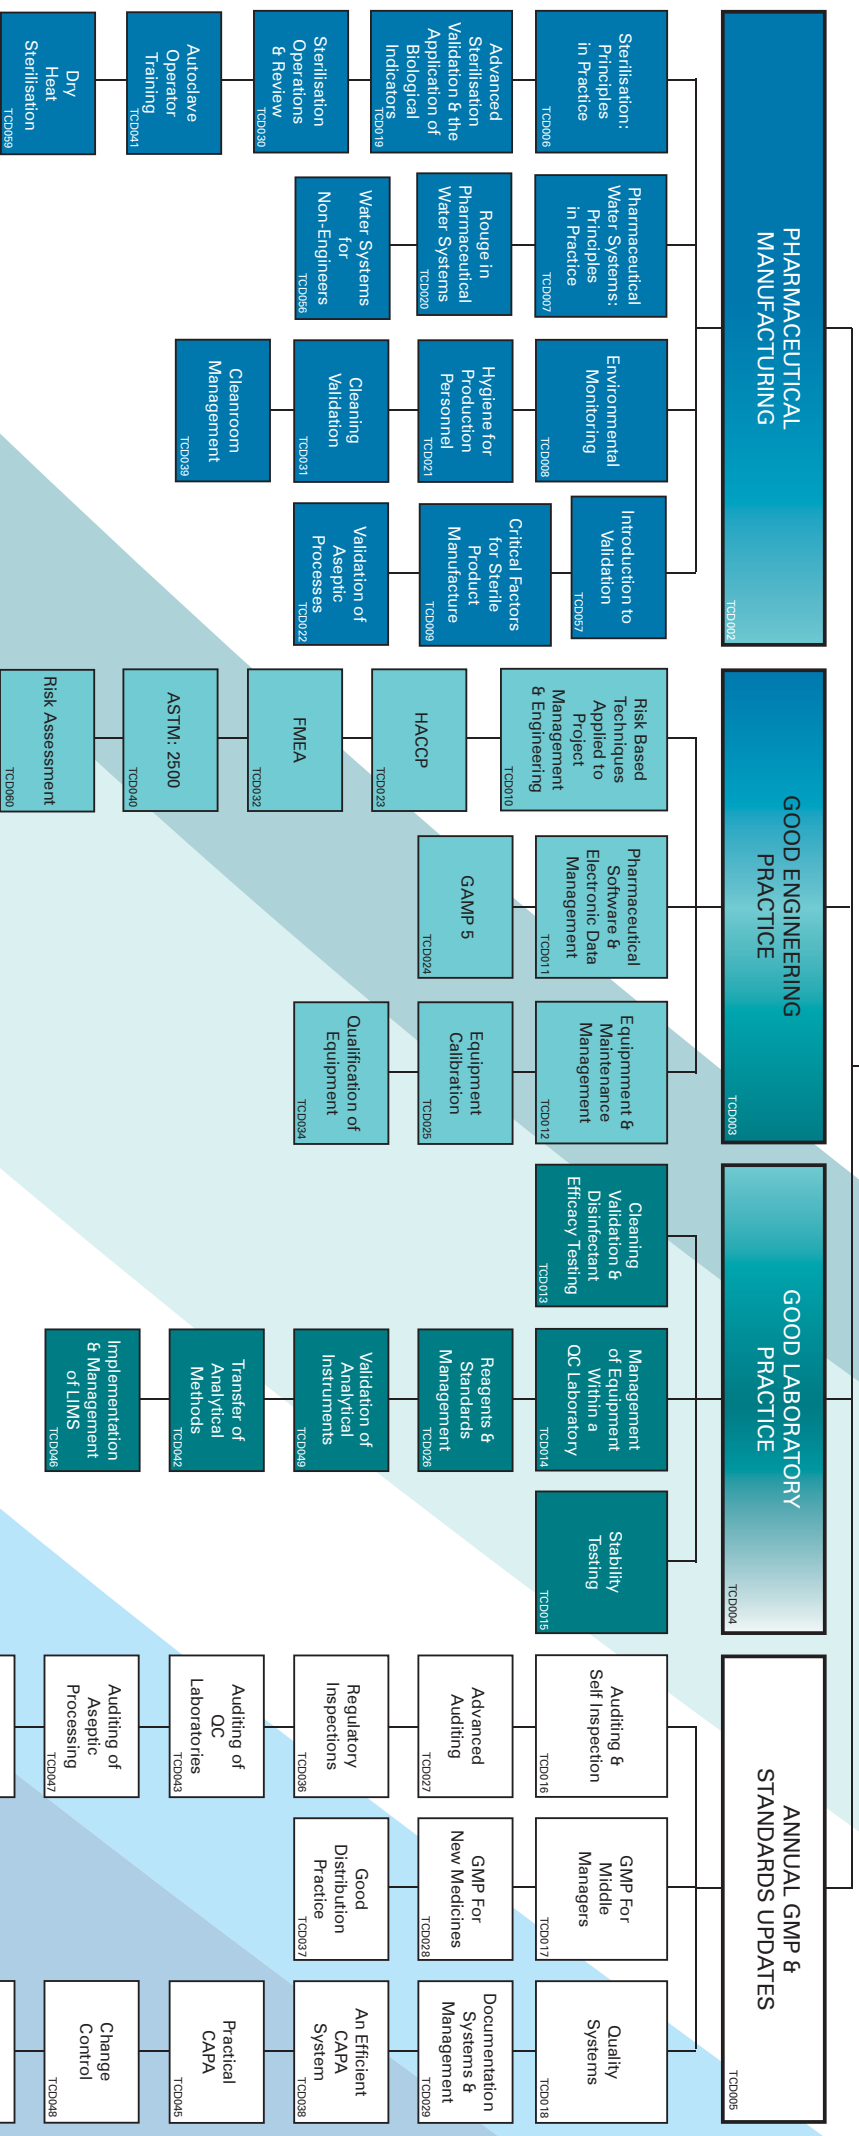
PHARMACEUTICAL MANUFACTURING
TCD002

Sterilisation: Principles in Practice
TCD006

Advanced Sterilisation Validation & the Application of Biological Indicators
TCD019

Sterilisation Operations & Review
TCD030

Autoclave Operator Training
TCD041

Dry Heat Sterilisation
TCD059

Pharmaceutical Water Systems: Principles in Practice
TCD007

Rouge in Pharmaceutical Water Systems
TCD020

Water Systems for Non-Engineers
TCD056

Environmental Monitoring
TCD008

Hygiene for Production Personnel
TCD021

Cleaning Validation
TCD031

Cleanroom Management
TCD039

Introduction to Validation
TCD057

Critical Factors for Sterile Product Manufacture
TCD009

Validation of Aseptic Processes
TCD022

GOOD ENGINEERING PRACTICE
TCD003

Risk Based Techniques Applied to Project Management & Engineering
TCD010

HACCP
TCD023

FMEA
TCD032

ASTM: 2500
TCD040

Risk Assessment
TCD060

Pharmaceutical Software & Electronic Data Management
TCD011

GAMP 5
TCD024

Equipmment & Maintenance Management
TCD012

Equipment Calibration
TCD025

Qualification of Equipment
TCD034

GOOD LABORATORY PRACTICE
TCD004

Cleaning Validation & Disinfectant Efficacy Testing
TCD013

Management of Equipment Within a QC Laboratory
TCD014

Reagents & Standards Management
TCD026

Validation of Analytical Instruments
TCD049

Transfer of Analytical Methods
TCD042

Implementation & Management of LIMS
TCD046

Stability Testing
TCD015

ANNUAL GMP & STANDARDS UPDATES
TCD005

Auditing & Self Inspection
TCD016

Advanced Auditing
TCD027

Regulatory Inspections
TCD036

Auditing of QC Laboratories
TCD043

Auditing of Aseptic Processing
TCD047

GMP For Middle Managers
TCD017

GMP For New Medicines
TCD028

Good Distribution Practice
TCD037

Quality Systems
TCD018

Documentation Systems & Management
TCD029

An Efficient CAPA System
TCD038

Practical CAPA
TCD045

Change Control
TCD048